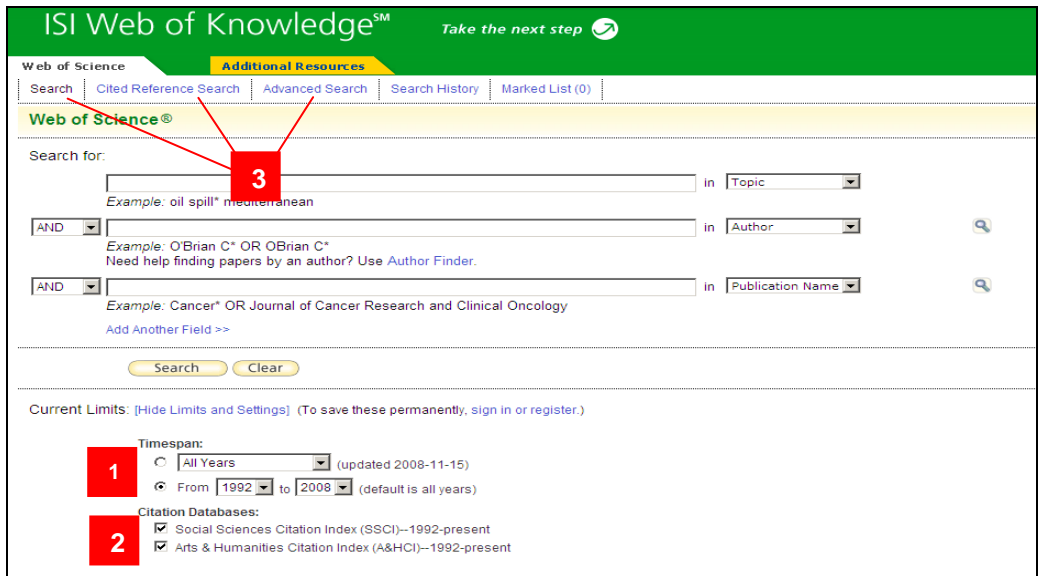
ISI Web of Knowledge℠ Take the next step

Web of Science | Additional Resources

Search | Cited Reference Search | Advanced Search | Search History | Marked List (0)

Web of Science®

Search for:

3

in Topic

Example: oil spill* mediterranean

AND in Author

Example: O'Brian C* OR OBrian C*

Need help finding papers by an author? Use Author Finder.

AND in Publication Name

Example: Cancer* OR Journal of Cancer Research and Clinical Oncology

Add Another Field >>

Search Clear

Current Limits: [Hide Limits and Settings] (To save these permanently, sign in or register.)

Timespan:

1

All Years (updated 2008-11-15)

From 1992 to 2008 (default is all years)

Citation Databases:

2

Social Sciences Citation Index (SSCI)--1992-present

Arts & Humanities Citation Index (A&HCI)--1992-present